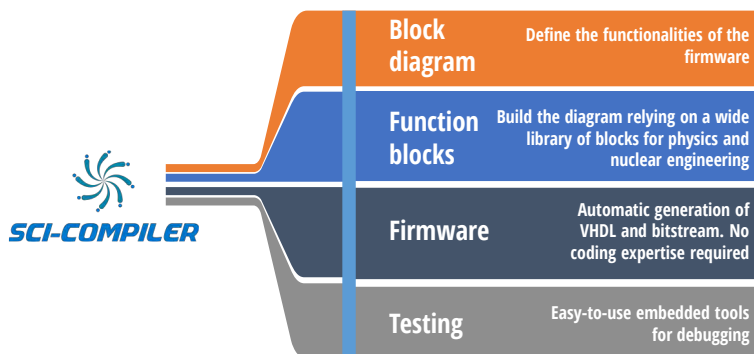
SCI-COMPILER

Block diagram

Define the functionalities of the firmware

Function blocks

Build the diagram relying on a wide library of blocks for physics and nuclear engineering

Firmware

Automatic generation of VHDL and bitstream. No coding expertise required

Testing

Easy-to-use embedded tools for debugging